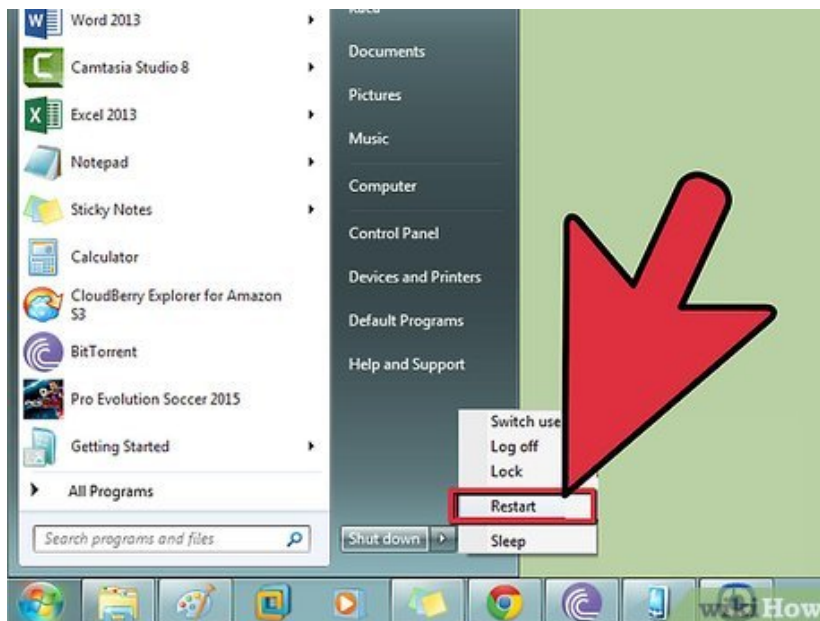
Word 2013
Camtasia Studio 8
Excel 2013
Notepad
Sticky Notes
Calculator
CloudBerry Explorer for Amazon S3
BitTorrent
Pro Evolution Soccer 2015
Getting Started
All Programs
Search programs and files

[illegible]
Documents
Pictures
Music
Computer
Control Panel
Devices and Printers
Default Programs
Help and Support

Switch use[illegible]
Log off
Lock
Restart
Sleep

Shut down

wikiHow